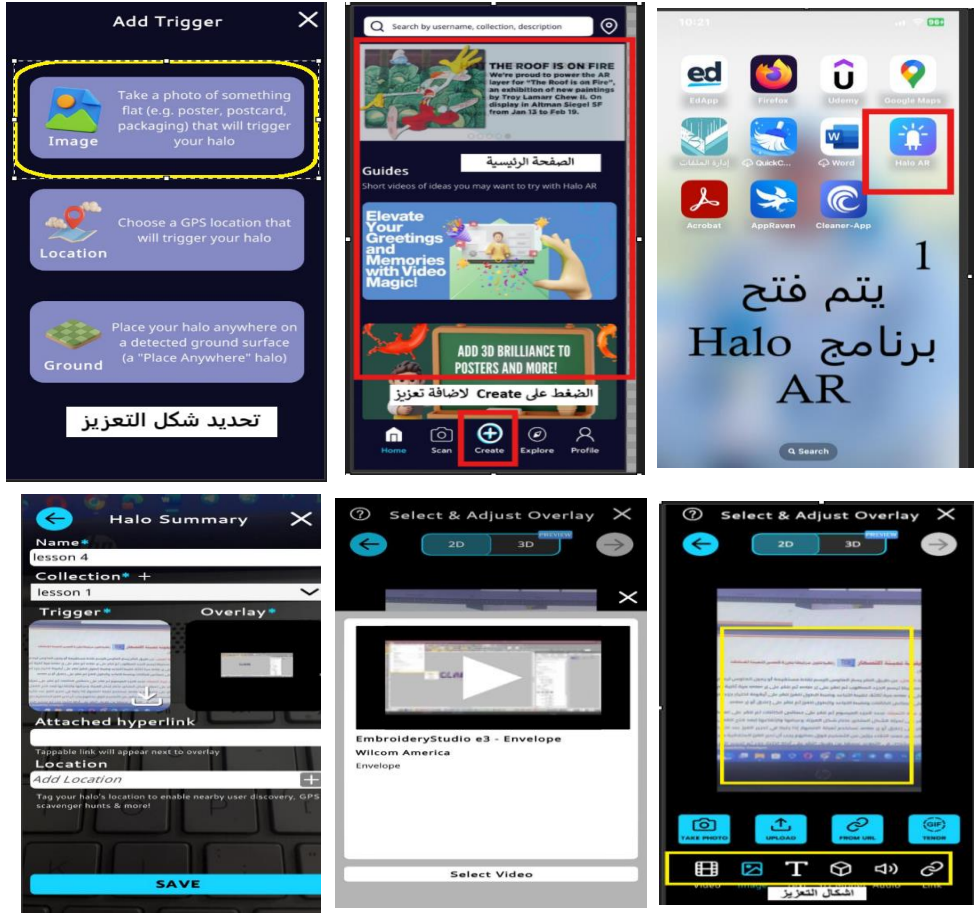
Add Trigger

Take a photo of something flat (e.g. poster, postcard, packaging) that will trigger your halo

Image

Choose a GPS location that will trigger your halo

Location

Place your halo anywhere on a detected ground surface (a "Place Anywhere" halo)

Ground

تحديد شكل التعزيز

Search by username, collection, description

THE ROOF IS ON FIRE
We're proud to power the AR layer for "The Roof is on Fire", an exhibition of new paintings by Troy Lamarr Chew II. On display in Altman Siegel SF from Jan 13 to Feb 19.

الصفحة الرئيسية

Guides
Short videos of ideas you may want to try with Halo AR

Elevate Your Greetings and Memories with Video Magic!

ADD 3D BRILLIANCE TO POSTERS AND MORE!

الضغط على Create لاضافة تعزيز

Home Scan Create Explore Profile

10:21

EdApp Firefox Udemy Google Maps
إدارة الملفات QuickC... Word Halo AR
Acrobat AppRaven Cleaner-App

1
يتم فتح
برنامج Halo
AR

Search

Halo Summary

Name*
lesson 4
Collection* +
lesson 1
Trigger* Overlay*
Attached hyperlink
Tappable link will appear next to overlay
Location
Add Location
Tag your halo's location to enable nearby user discovery, GPS scavenger hunts & more!
SAVE

Select & Adjust Overlay
2D 3D PREVIEW

EmbroideryStudio e3 - Envelope
Wilcom America
Envelope

Select Video

Select & Adjust Overlay
2D 3D PREVIEW

TAKE PHOTO UPLOAD FROM URL TENOR

Video Image Text 3D Audio Link

اشكال التعزيز